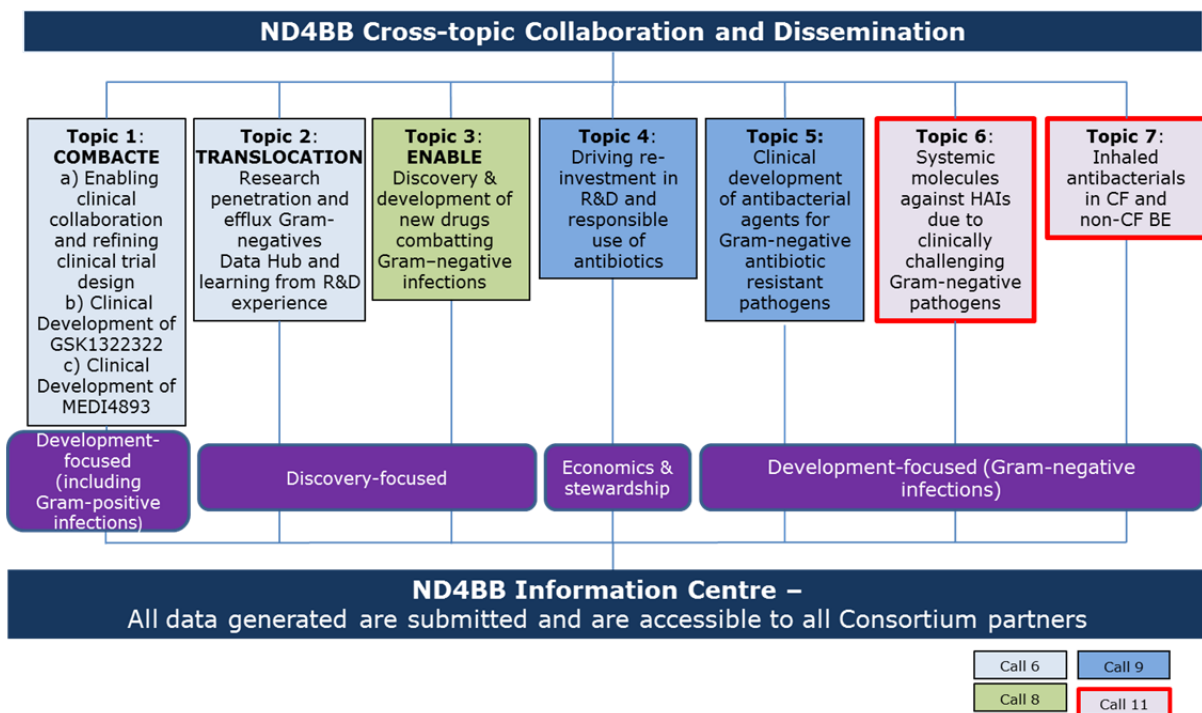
ND4BB Cross-topic Collaboration and Dissemination

Topic 1: COMBACTE a) Enabling clinical collaboration and refining clinical trial design b) Clinical Development of GSK1322322 c) Clinical Development of MEDI4893

Topic 2: TRANSLOCATION Research penetration and efflux Gram-negatives Data Hub and learning from R&D experience

Topic 3: ENABLE Discovery & development of new drugs combatting Gram–negative infections

Topic 4: Driving re-investment in R&D and responsible use of antibiotics

Topic 5: Clinical development of antibacterial agents for Gram-negative antibiotic resistant pathogens

Topic 6: Systemic molecules against HAIs due to clinically challenging Gram-negative pathogens

Topic 7: Inhaled antibacterials in CF and non-CF BE

Development-focused (including Gram-positive infections)

Discovery-focused

Economics & stewardship

Development-focused (Gram-negative infections)

ND4BB Information Centre –
All data generated are submitted and are accessible to all Consortium partners

Call 6
Call 9
Call 8
Call 11